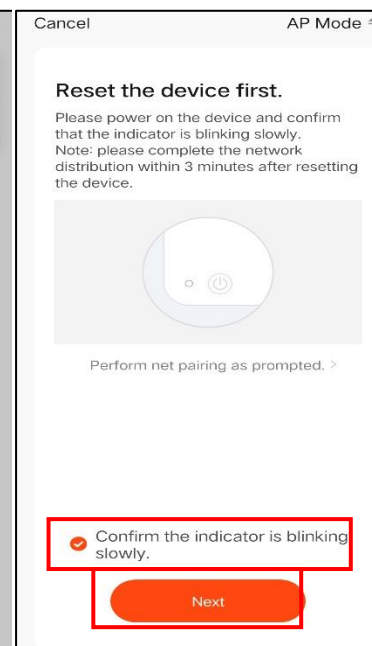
Cancel

AP Mode

Reset the device first.

Please power on the device and confirm that the indicator is blinking slowly.
Note: please complete the network distribution within 3 minutes after resetting the device.

Perform net pairing as prompted. >

Confirm the indicator is blinking slowly.

Next